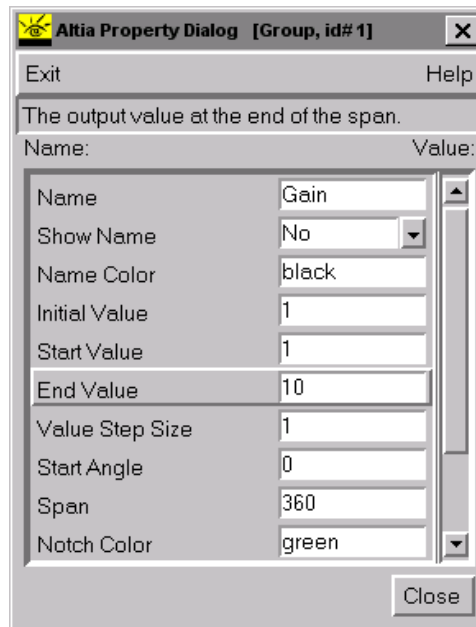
Altia Property Dialog [Group, id#1]

Exit

Help

The output value at the end of the span.

Name:

Value:

| Name | Value |
|---|---|
| Name | Gain |
| Show Name | No |
| Name Color | black |
| Initial Value | 1 |
| Start Value | 1 |
| End Value | 10 |
| Value Step Size | 1 |
| Start Angle | 0 |
| Span | 360 |
| Notch Color | green |

Close